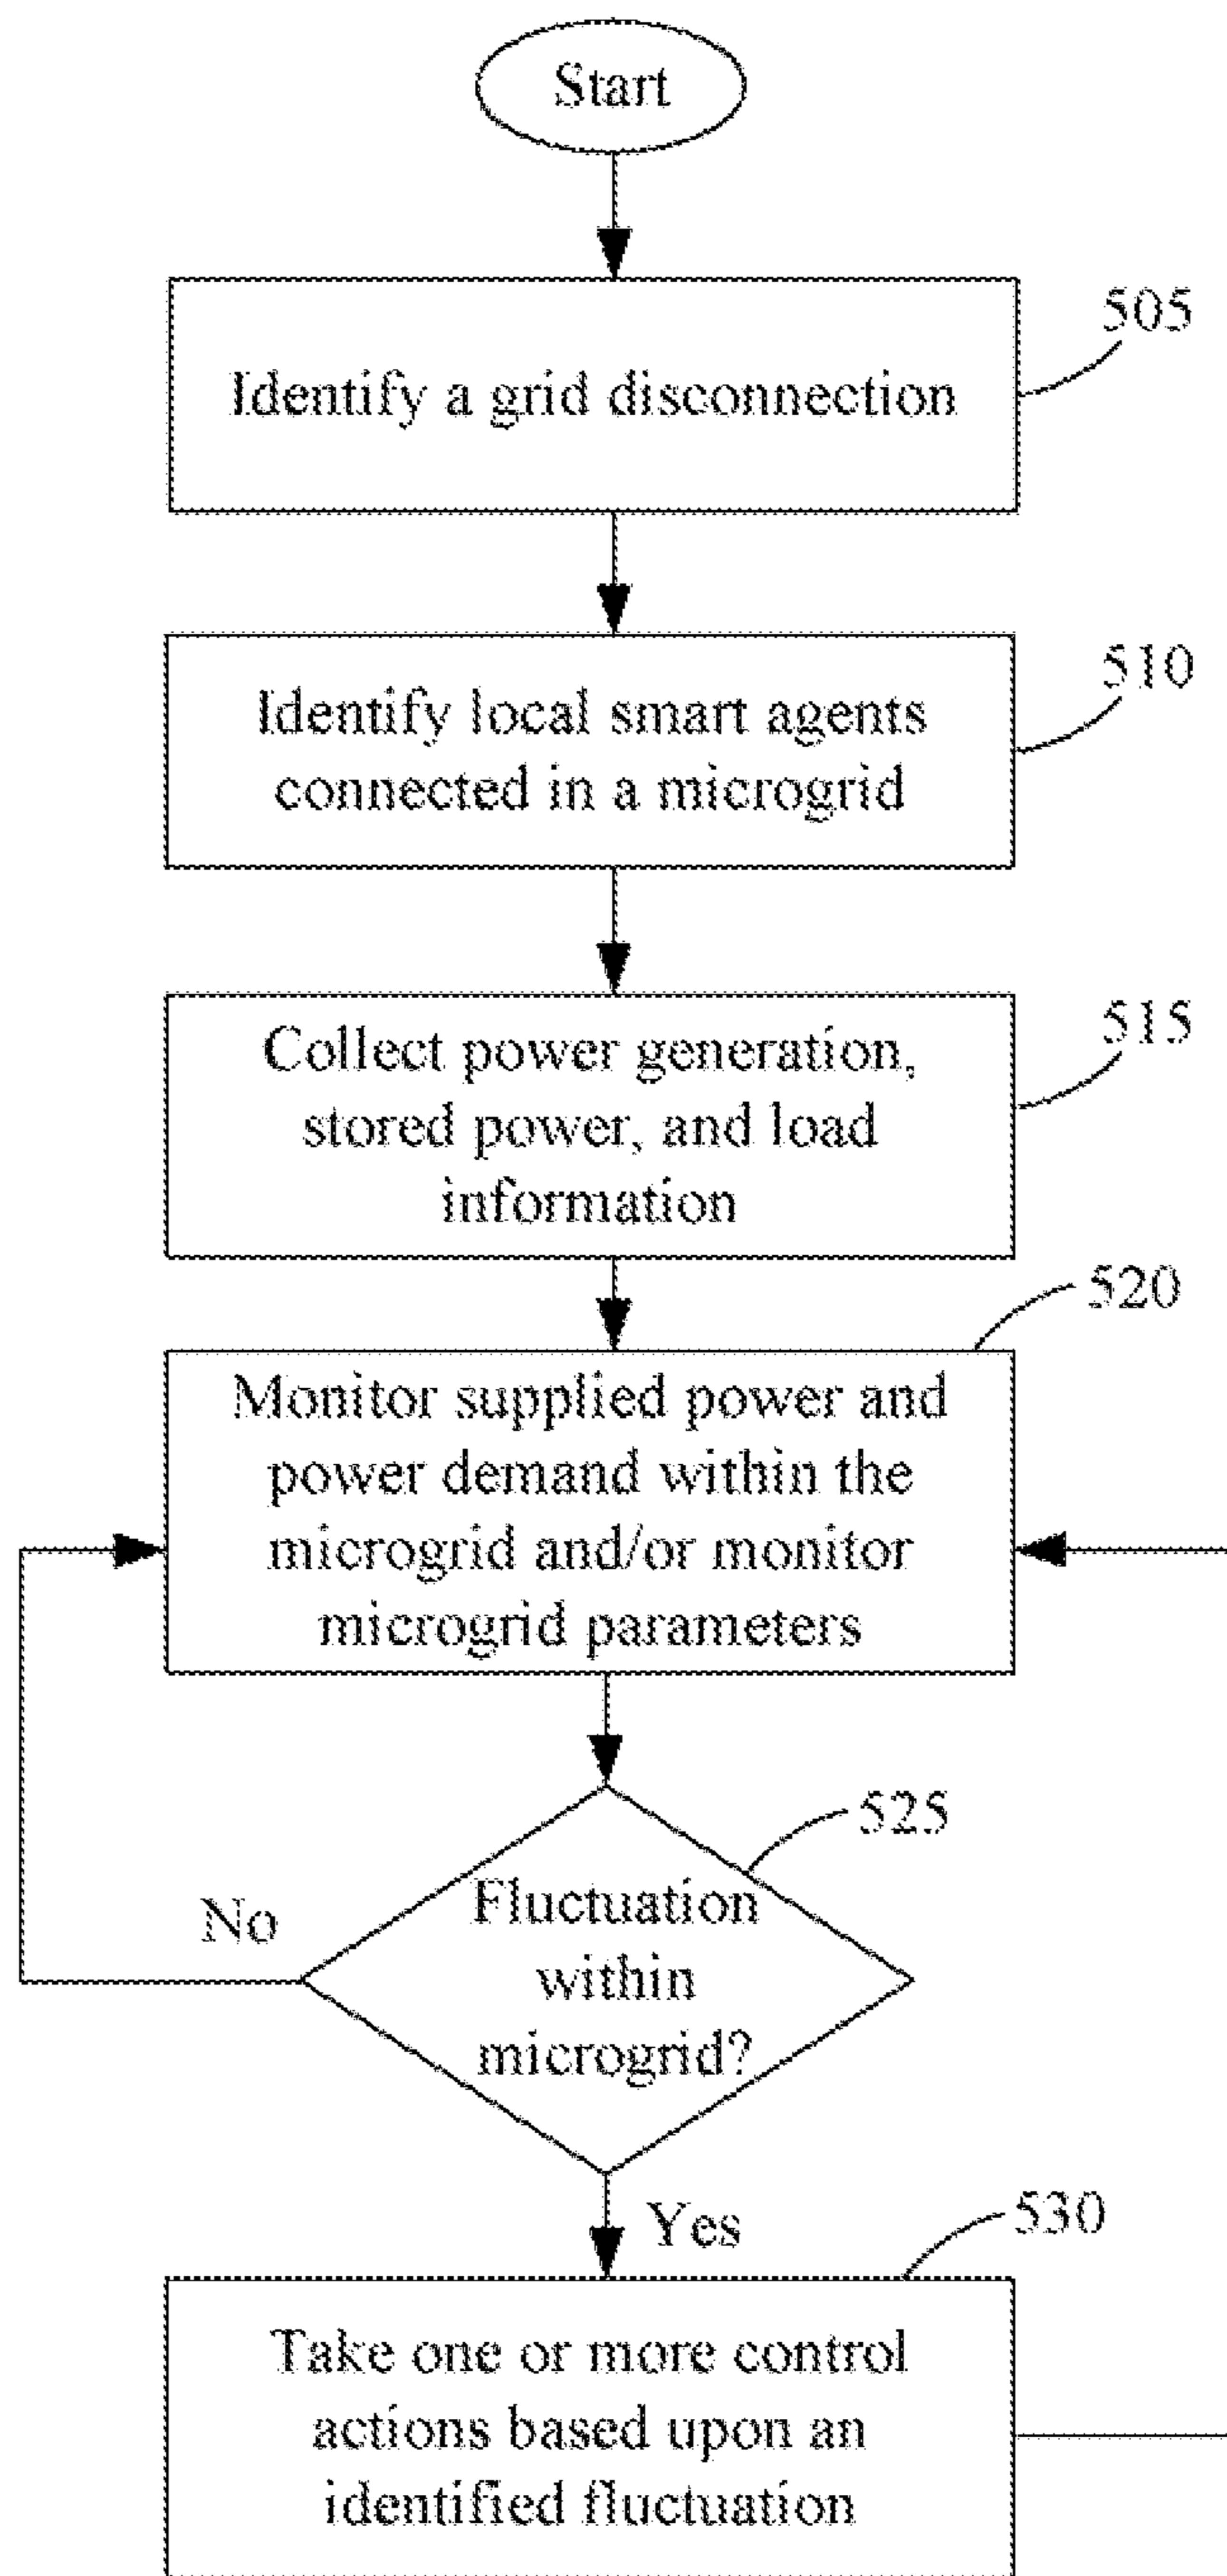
Start

Identify a grid disconnection

505

Identify local smart agents connected in a microgrid

510

Collect power generation, stored power, and load information

515

520

Monitor supplied power and power demand within the microgrid and/or monitor microgrid parameters

525

No

Fluctuation within microgrid?

Yes

530

Take one or more control actions based upon an identified fluctuation